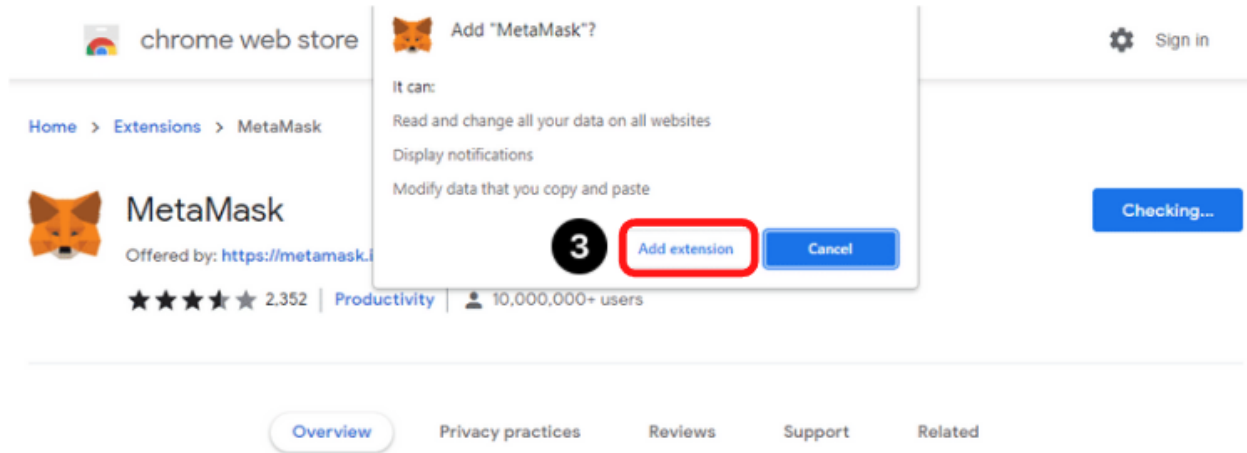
chrome web store

Sign in

Add "MetaMask"?

It can:

Read and change all your data on all websites

Display notifications

Modify data that you copy and paste

3

Add extension

Cancel

Home > Extensions > MetaMask

MetaMask

Offered by: https://metamask.i

2,352 | Productivity | 10,000,000+ users

Checking...

Overview

Privacy practices

Reviews

Support

Related